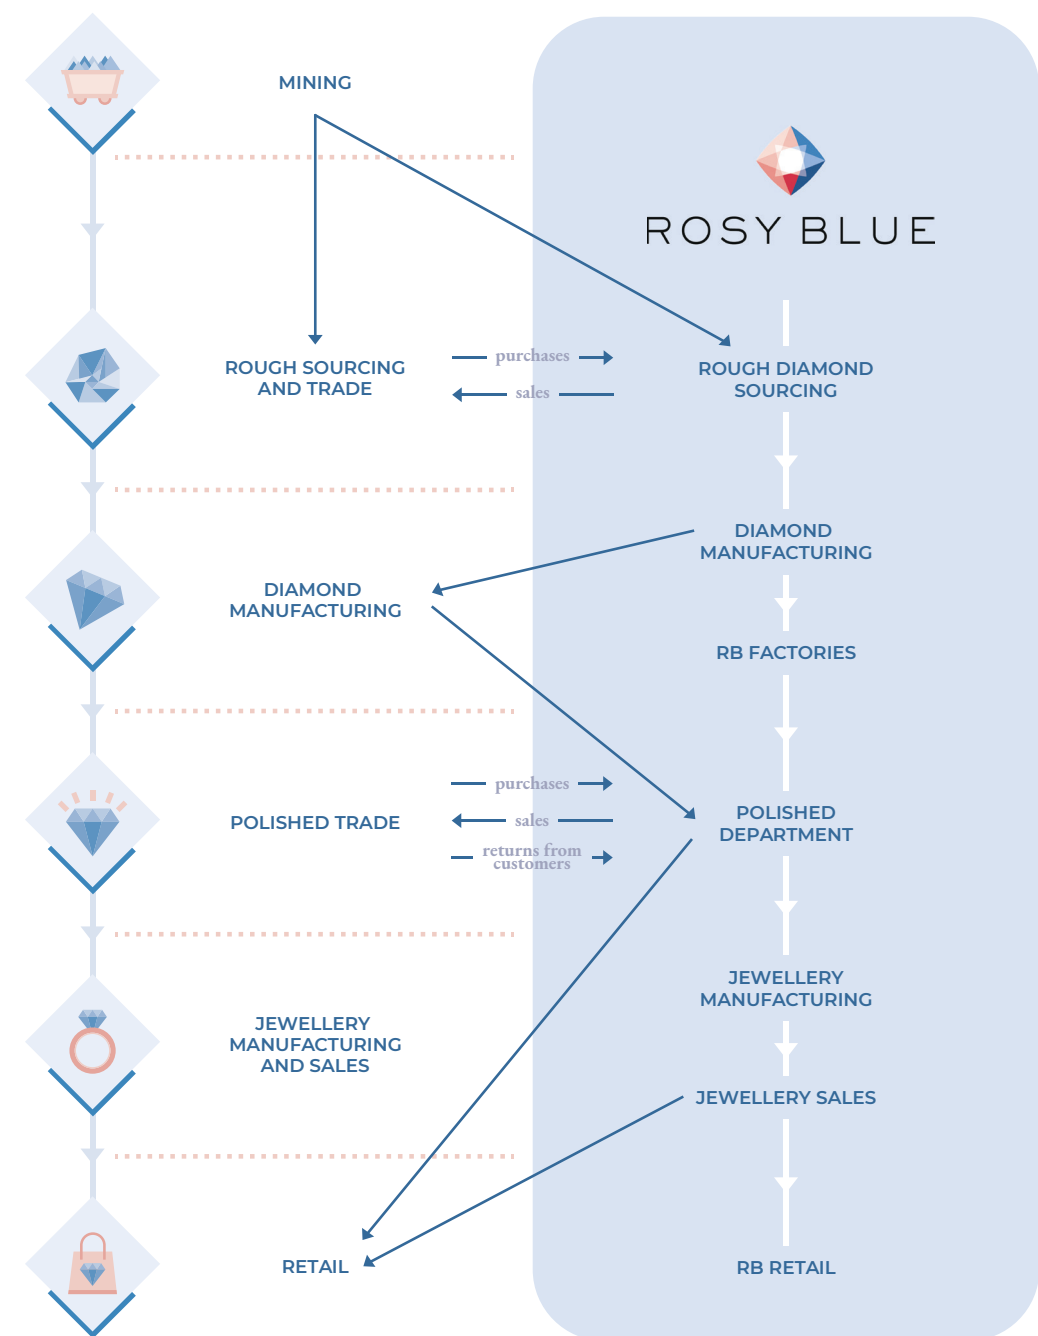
MINING

ROSY BLUE

ROUGH SOURCING AND TRADE

purchases

sales

ROUGH DIAMOND SOURCING

DIAMOND MANUFACTURING

DIAMOND MANUFACTURING

RB FACTORIES

purchases

POLISHED TRADE

sales

POLISHED DEPARTMENT

returns from customers

JEWELLERY MANUFACTURING

JEWELLERY MANUFACTURING AND SALES

JEWELLERY SALES

RETAIL

RB RETAIL